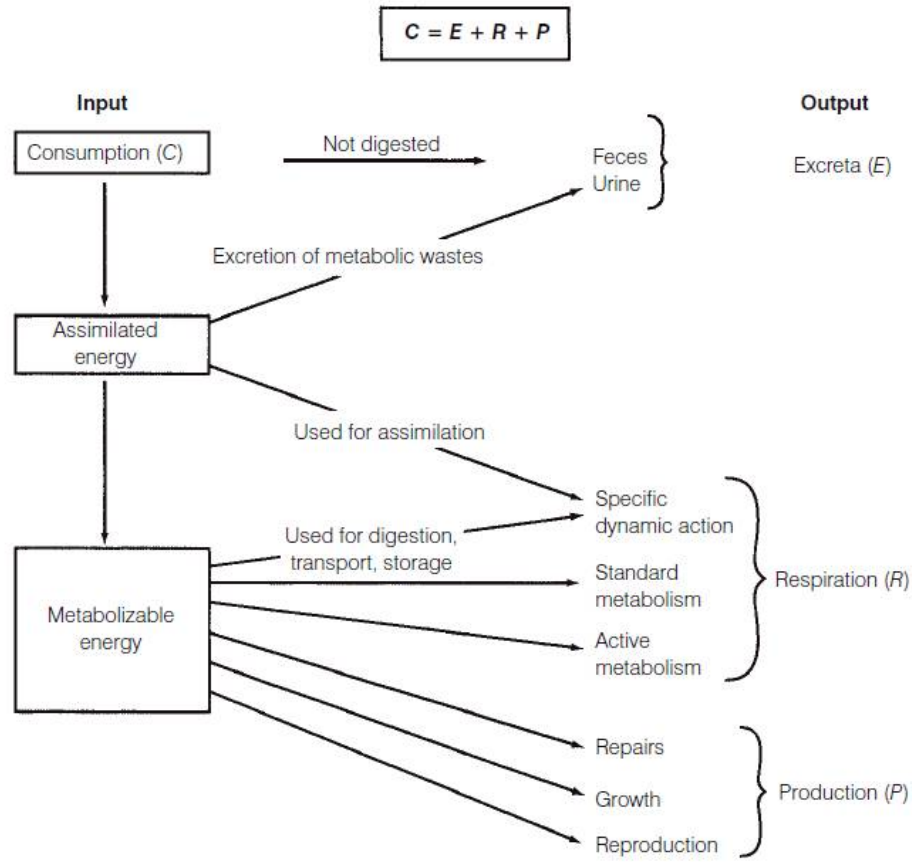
$C = E + R + P$

Input

Output

Consumption ($C$)

Not digested

Feces
Urine

Excreta ($E$)

Excretion of metabolic wastes

Assimilated energy

Used for assimilation

Specific dynamic action

Used for digestion, transport, storage

Standard metabolism

Respiration ($R$)

Metabolizable energy

Active metabolism

Repairs

Growth

Production ($P$)

Reproduction